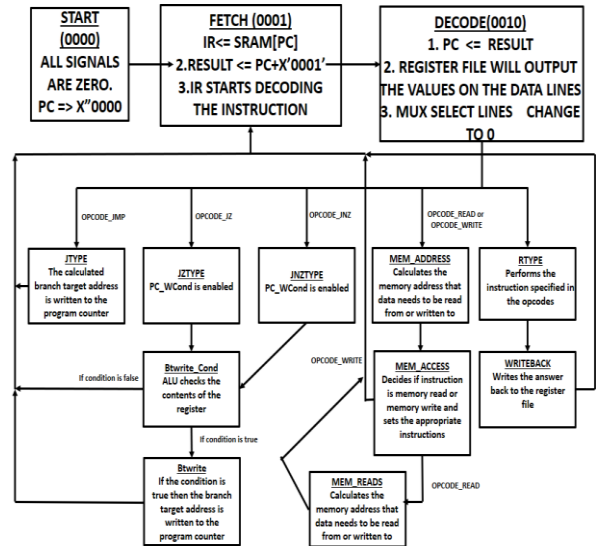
START (0000)
ALL SIGNALS ARE ZERO.
PC => X"0000

FETCH (0001)
IR<= SRAM[PC]
2.RESULT <= PC+X'0001'
3.IR STARTS DECODING THE INSTRUCTION

DECODE(0010)
1. PC <= RESULT
2. REGISTER FILE WILL OUTPUT THE VALUES ON THE DATA LINES
3. MUX SELECT LINES CHANGE TO 0

OPCODE_JMP
OPCODE_JZ
OPCODE_JNZ
OPCODE_READ or OPCODE_WRITE

JTYPE
The calculated branch target address is written to the program counter

JZTYPE
PC_WCond is enabled

JNZTYPE
PC_WCond is enabled

MEM_ADDRESS
Calculates the memory address that data needs to be read from or written to

RTYPE
Performs the instruction specified in the opcodes

OPCODE_WRITE

Btwrite_Cond
ALU checks the contents of the register

If condition is false

MEM_ACCESS
Decides if instruction is memory read or memory write and sets the appropriate instructions

WRITEBACK
Writes the answer back to the register file

If condition is true

Btwrite
If the condition is true then the branch target address is written to the program counter

MEM_READS
Calculates the memory address that data needs to be read from or written to

OPCODE_READ